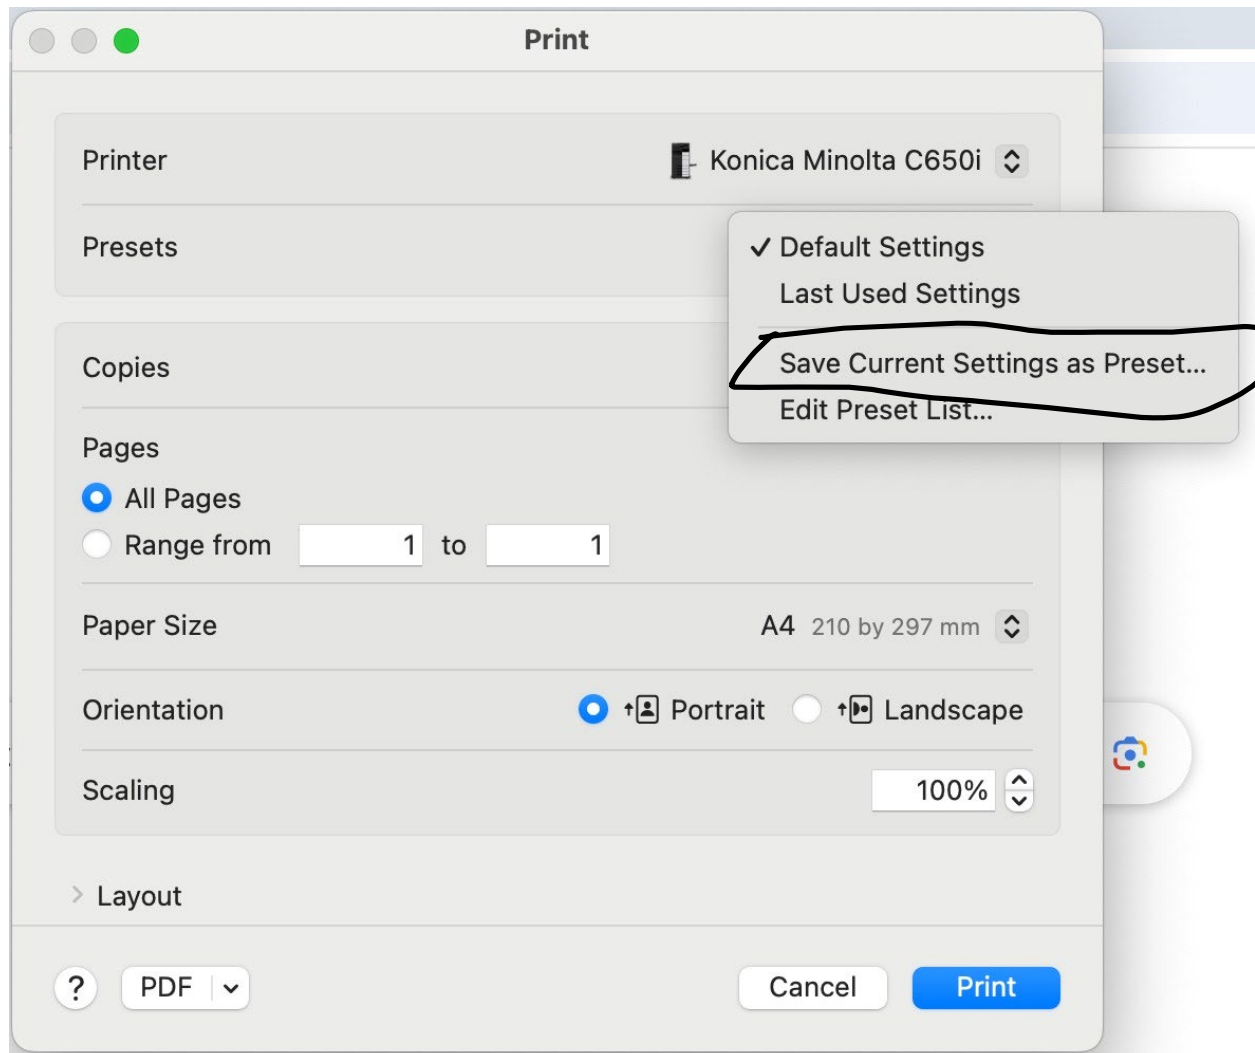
Print

Printer
Konica Minolta C650i

Presets
✓ Default Settings
Last Used Settings
Save Current Settings as Preset...
Edit Preset List...

Copies

Pages
All Pages
Range from 1 to 1

Paper Size
A4 210 by 297 mm

Orientation
Portrait
Landscape

Scaling
100%

Layout

?
PDF
Cancel
Print